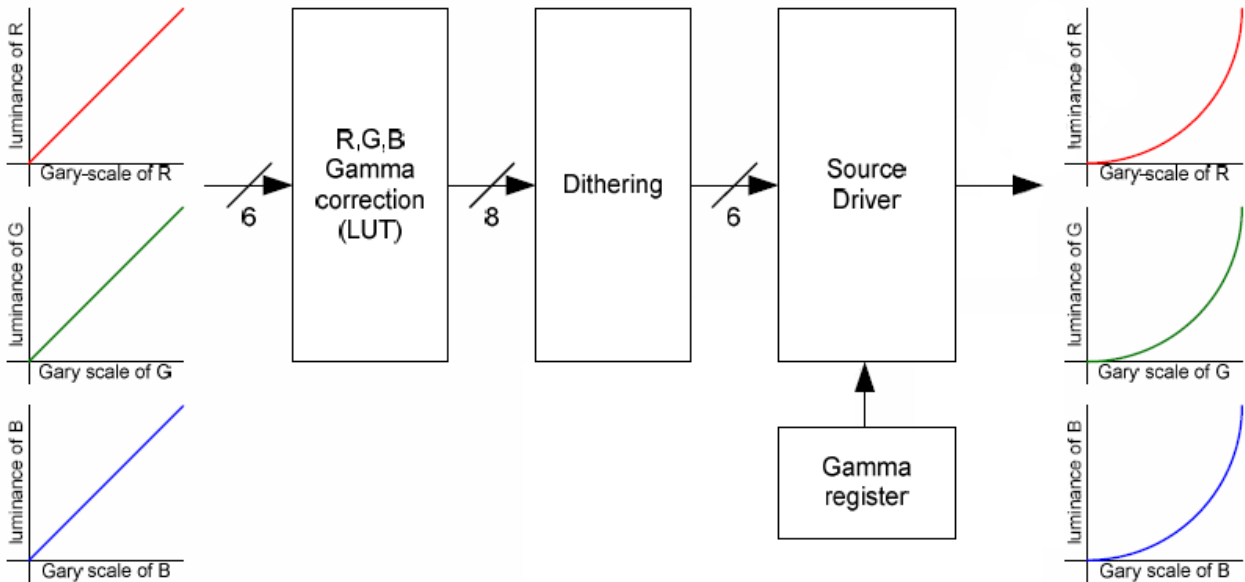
luminance of R
Gary-scale of R

luminance of G
Gary scale of G

luminance of B
Gary scale of B

6

R,G,B Gamma correction (LUT)

8

Dithering

6

Source Driver

Gamma register

luminance of R
Gary-scale of R

luminance of G
Gary scale of G

luminance of B
Gary scale of B